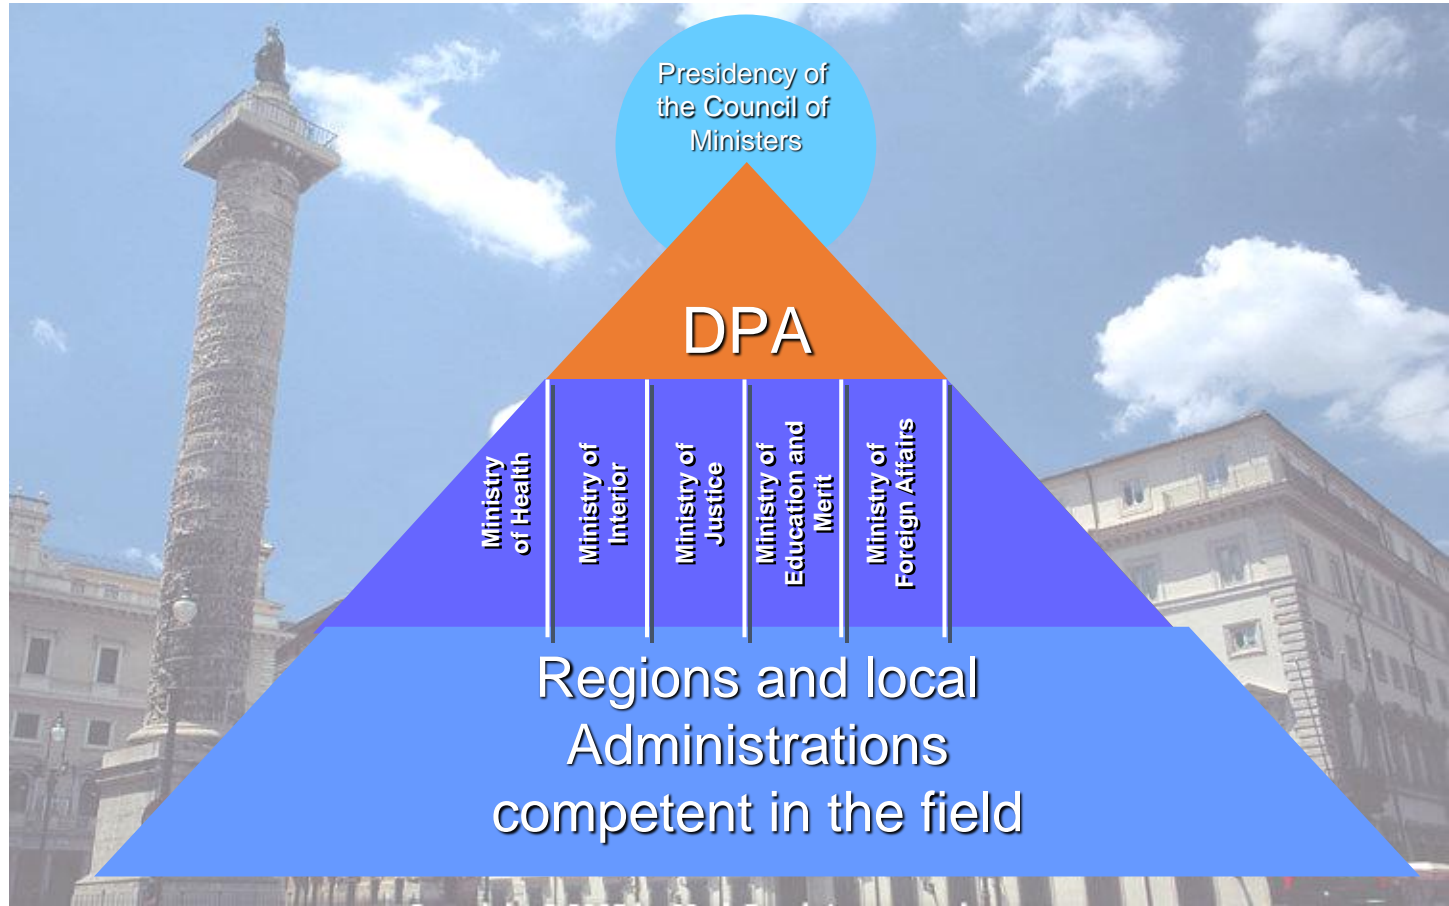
Presidency of the Council of Ministers

DPA

Ministry of Health

Ministry of Interior

Ministry of Justice

Ministry of Education and Merit

Ministry of Foreign Affairs

Regions and local Administrations competent in the field